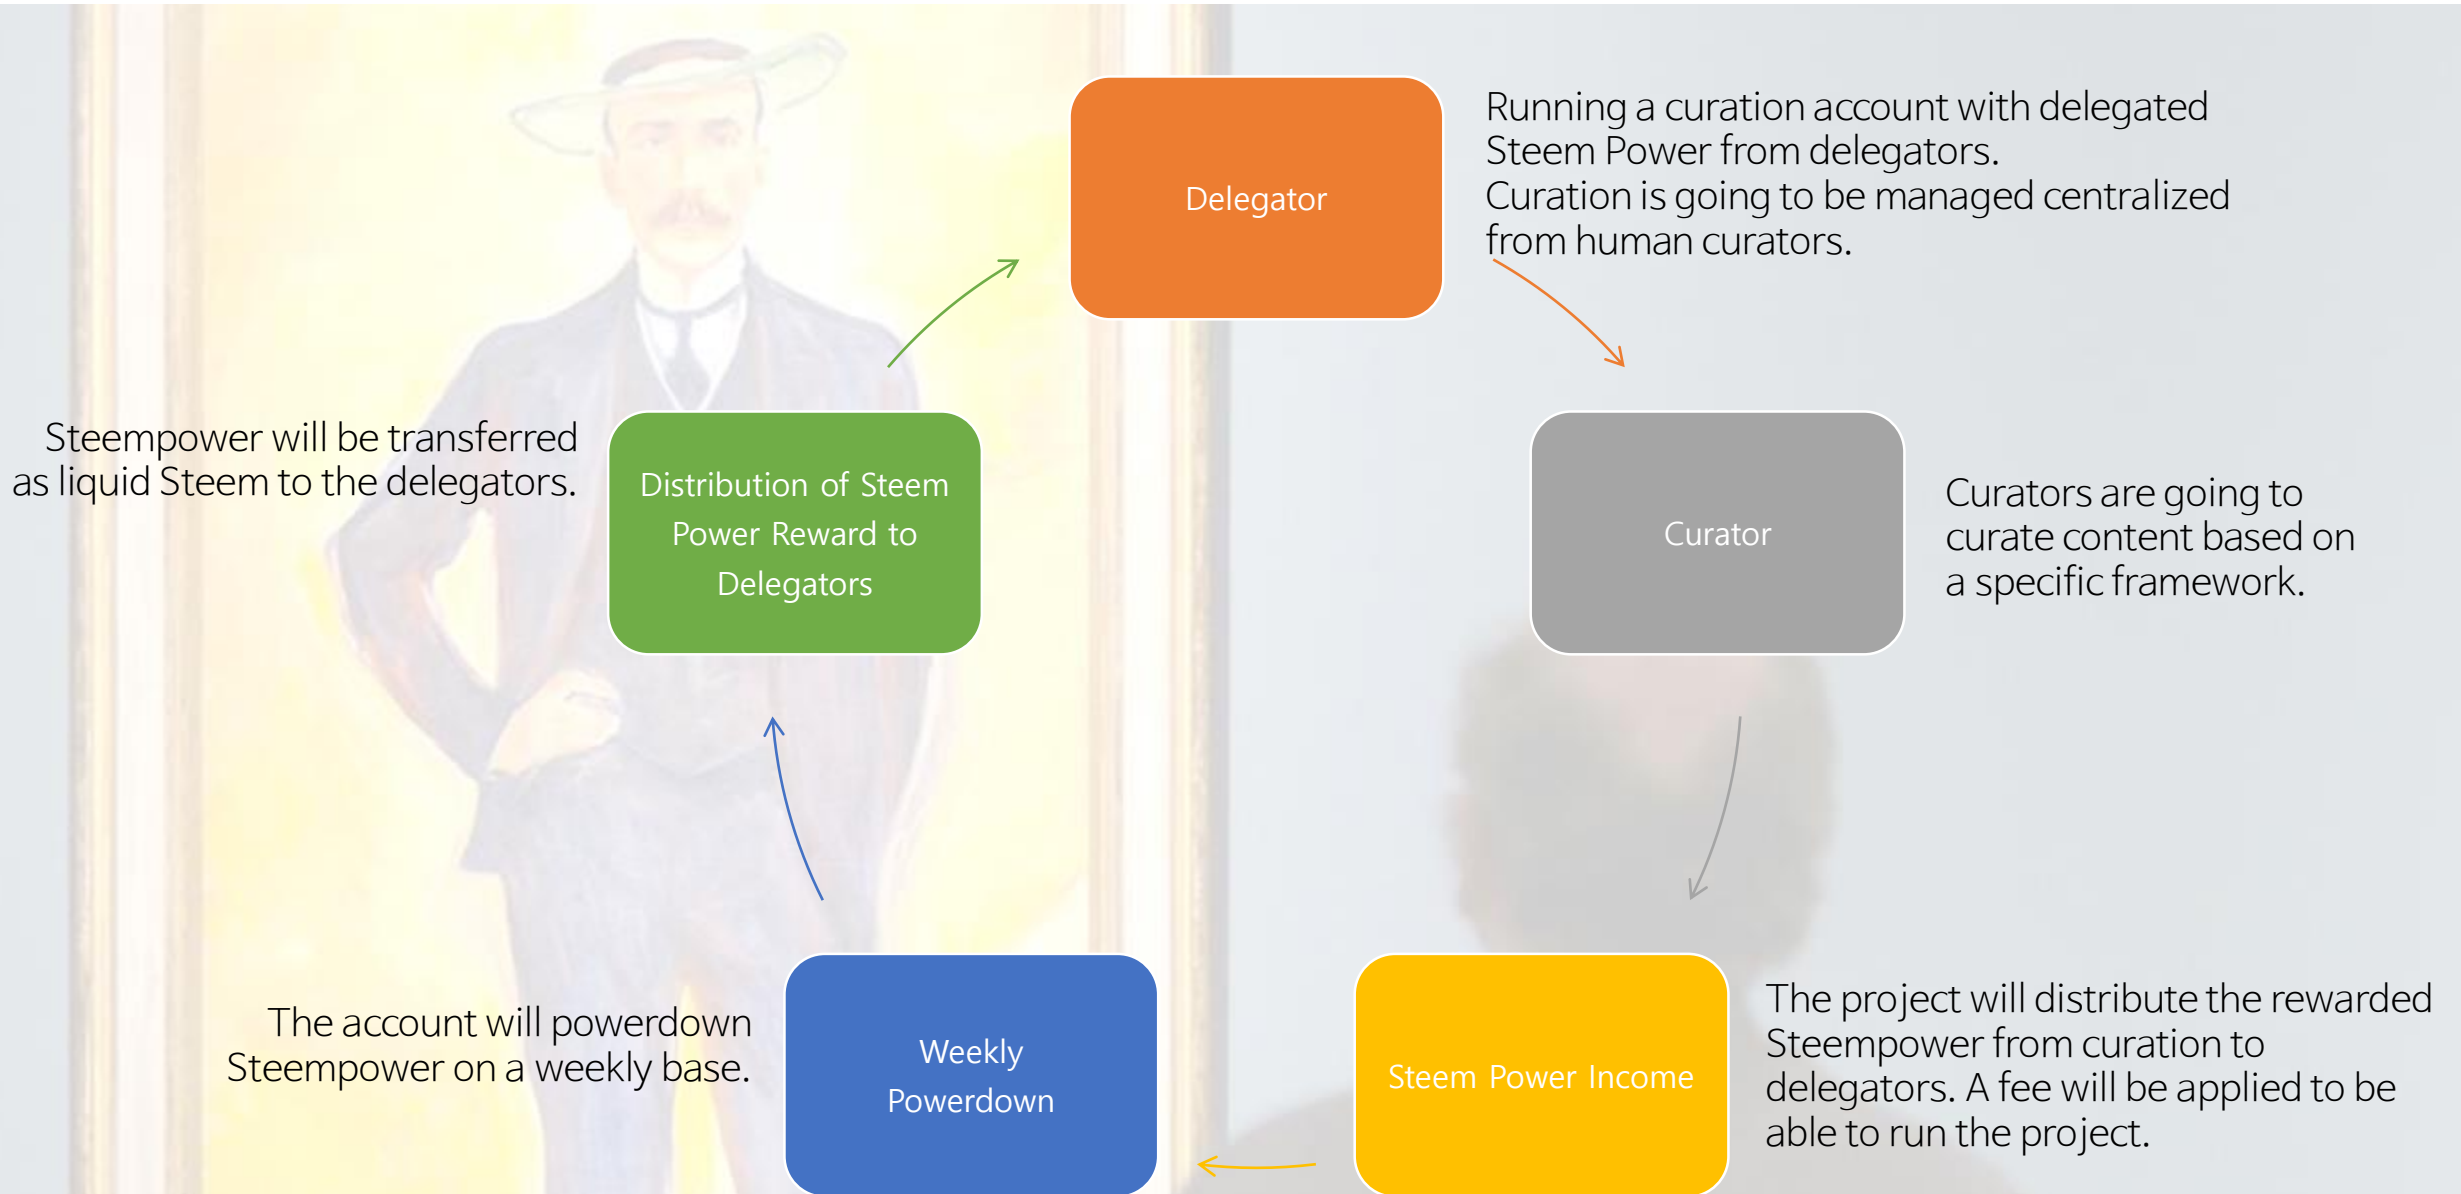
Delegator

Running a curation account with delegated Steem Power from delegators.
Curation is going to be managed centralized from human curators.

Curator

Curators are going to curate content based on a specific framework.

Steem Power Income

The project will distribute the rewarded Steempower from curation to delegators. A fee will be applied to be able to run the project.

Weekly Powerdown

The account will powerdown Steempower on a weekly base.

Distribution of Steem Power Reward to Delegators

Steempower will be transferred as liquid Steem to the delegators.